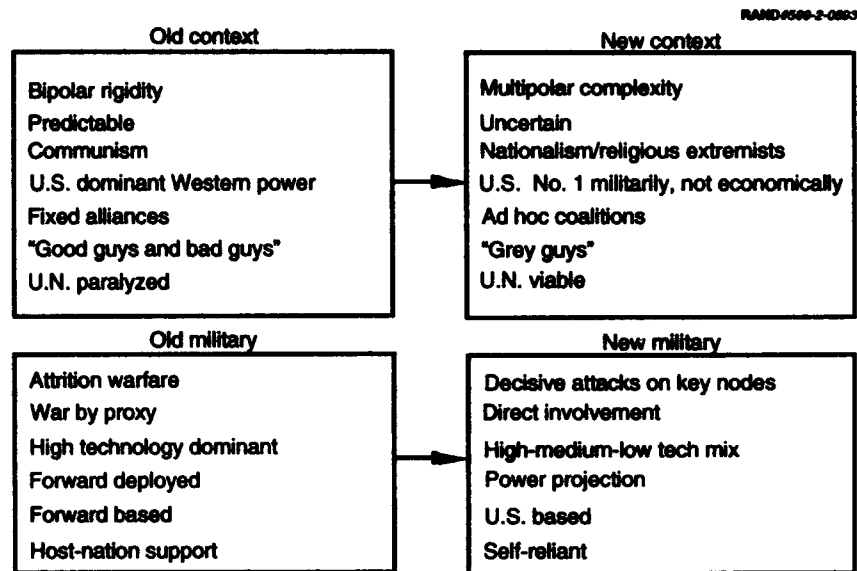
RAND#589-2-0893

Old context

Bipolar rigidity
Predictable
Communism
U.S. dominant Western power
Fixed alliances
"Good guys and bad guys"
U.N. paralyzed

New context

Multipolar complexity
Uncertain
Nationalism/religious extremists
U.S. No. 1 militarily, not economically
Ad hoc coalitions
"Grey guys"
U.N. viable

Old military

Attrition warfare
War by proxy
High technology dominant
Forward deployed
Forward based
Host-nation support

New military

Decisive attacks on key nodes
Direct involvement
High-medium-low tech mix
Power projection
U.S. based
Self-reliant